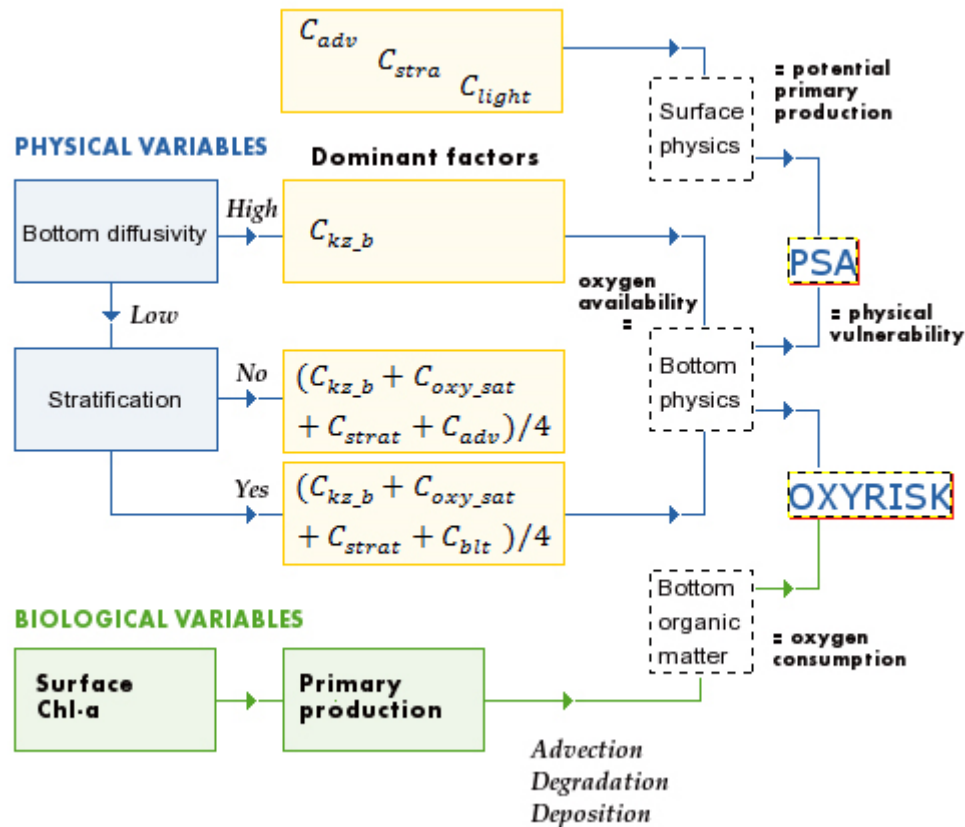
$C_{adv}$ $C_{stra}$ $C_{light}$

Surface physics

= potential primary production

PHYSICAL VARIABLES

Dominant factors

Bottom diffusivity

High

$C_{kz\_b}$

Low

oxygen availability =

PSA

= physical vulnerability

Stratification

No

$(C_{kz\_b} + C_{oxy\_sat} + C_{strat} + C_{adv})/4$

Bottom physics

Yes

$(C_{kz\_b} + C_{oxy\_sat} + C_{strat} + C_{blt})/4$

OXYRISK

BIOLOGICAL VARIABLES

Bottom organic matter

= oxygen consumption

Surface Chl-a

Primary production

Advection
Degradation
Deposition